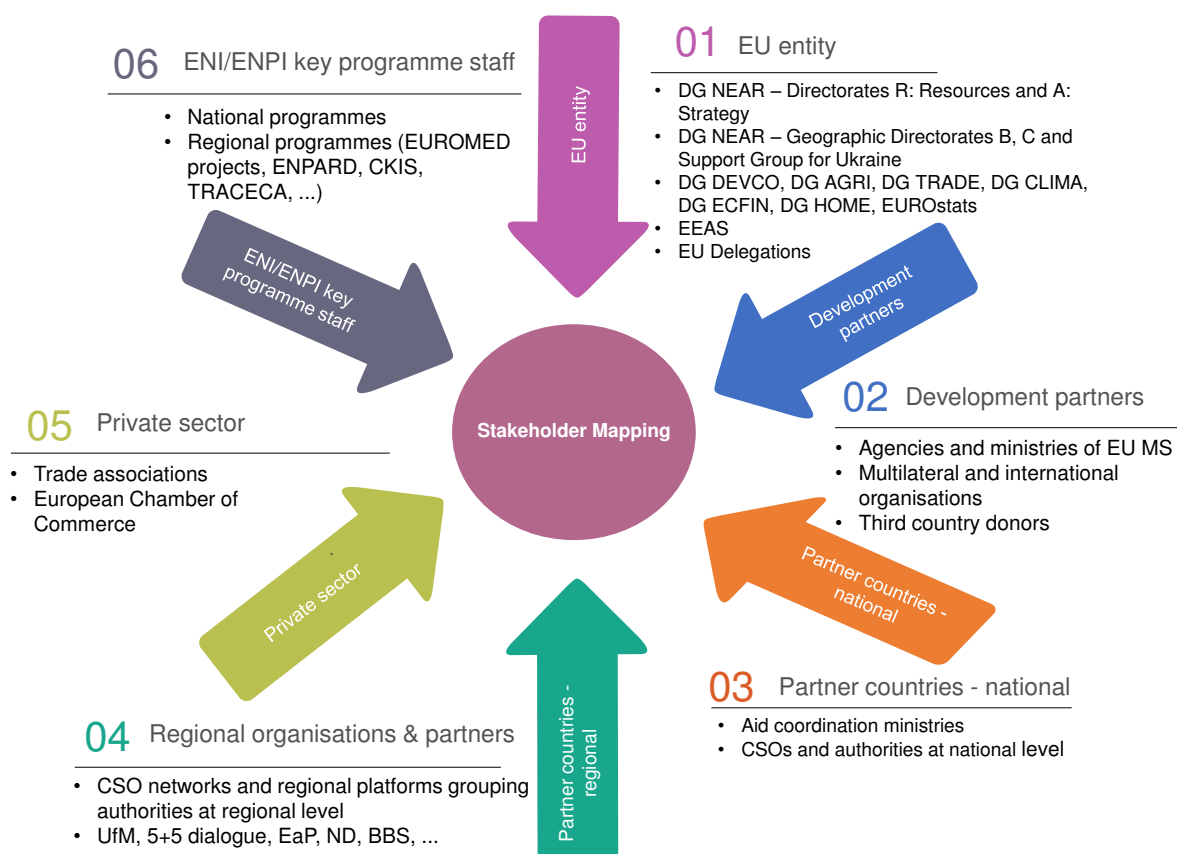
06 ENI/ENPI key programme staff

- National programmes
- Regional programmes (EUROMED projects, ENPARD, CKIS, TRACECA, ...)

EU entity

01 EU entity

- DG NEAR – Directorates R: Resources and A: Strategy
- DG NEAR – Geographic Directorates B, C and Support Group for Ukraine
- DG DEVCO, DG AGRI, DG TRADE, DG CLIMA, DG ECFIN, DG HOME, EUROstats
- EEAS
- EU Delegations

ENI/ENPI key programme staff

Development partners

Stakeholder Mapping

05 Private sector

- Trade associations
- European Chamber of Commerce

02 Development partners

- Agencies and ministries of EU MS
- Multilateral and international organisations
- Third country donors

Private sector

Partner countries - national

Partner countries - regional

03 Partner countries - national

- Aid coordination ministries
- CSOs and authorities at national level

04 Regional organisations & partners

- CSO networks and regional platforms grouping authorities at regional level
- UfM, 5+5 dialogue, EaP, ND, BBS, ...